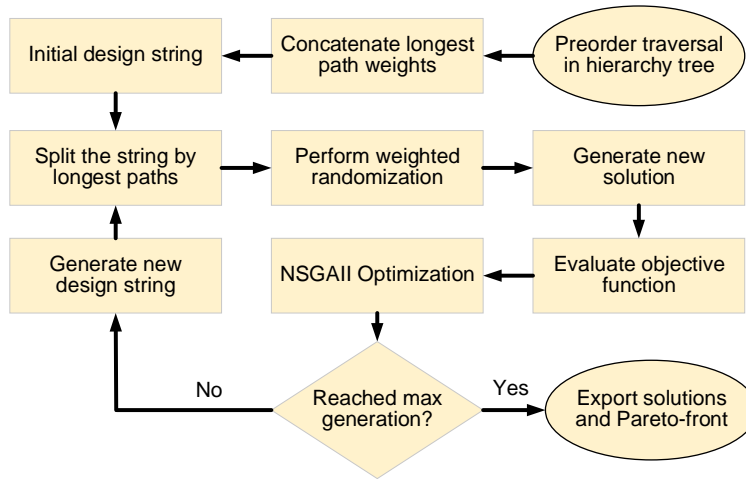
Preorder traversal in hierarchy tree

Concatenate longest path weights

Initial design string

Split the string by longest paths

Perform weighted randomization

Generate new solution

Evaluate objective function

NSGAII Optimization

Generate new design string

Reached max generation?

No

Yes

Export solutions and Pareto-front